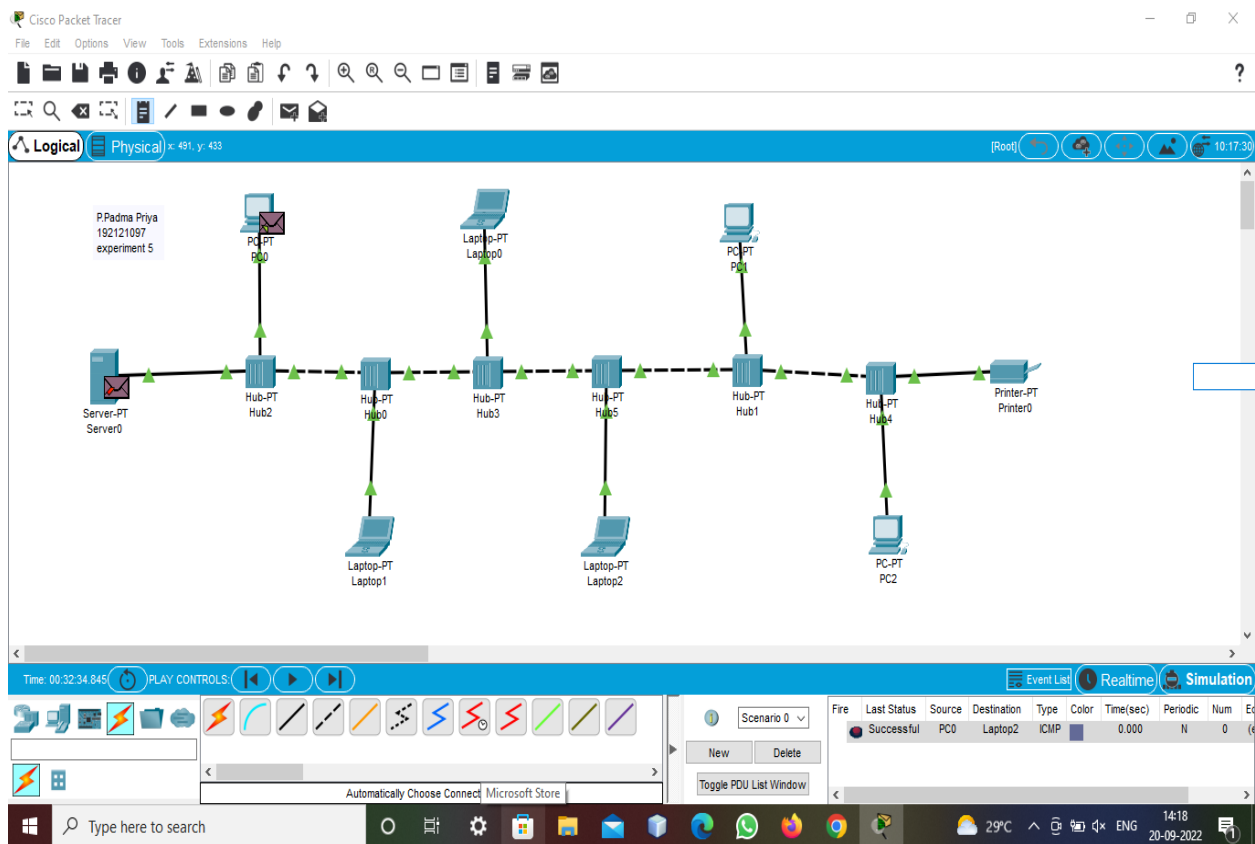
Cisco Packet Tracer
File Edit Options View Tools Extensions Help

?

Logical Physical x: 491, y: 433
[Root] 10:17:30

P.Padma Priya
192121097
experiment 5

PC-PT
PC0

Laptop-PT
Laptop0

PC-PT
PC1

Server-PT
Server0

Hub-PT
Hub2

Hub-PT
Hub0

Hub-PT
Hub3

Hub-PT
Hub5

Hub-PT
Hub1

Hub-PT
Hub4

Printer-PT
Printer0

Laptop-PT
Laptop1

Laptop-PT
Laptop2

PC-PT
PC2

Time: 00:32:34.845 PLAY CONTROLS:
Event List Realtime Simulation

Scenario 0
New Delete
Toggle PDU List Window

| Fire | Last Status | Source | Destination | Type | Color | Time(sec) | Periodic | Num | Ed |
|---|---|---|---|---|---|---|---|---|---|
| | Successful | PC0 | Laptop2 | ICMP | | 0.000 | N | 0 | (e |

Automatically Choose Connect Microsoft Store

Type here to search
29°C ENG 14:18 20-09-2022